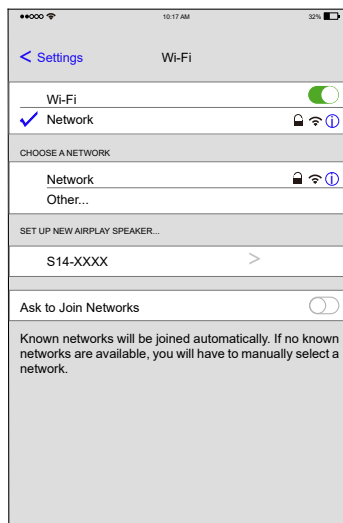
●●○○○ 10:17 AM 32%

< Settings Wi-Fi

Wi-Fi

Network

CHOOSE A NETWORK

Network

Other...

SET UP NEW AIRPLAY SPEAKER...

S14-XXXX >

Ask to Join Networks

Known networks will be joined automatically. If no known networks are available, you will have to manually select a network.